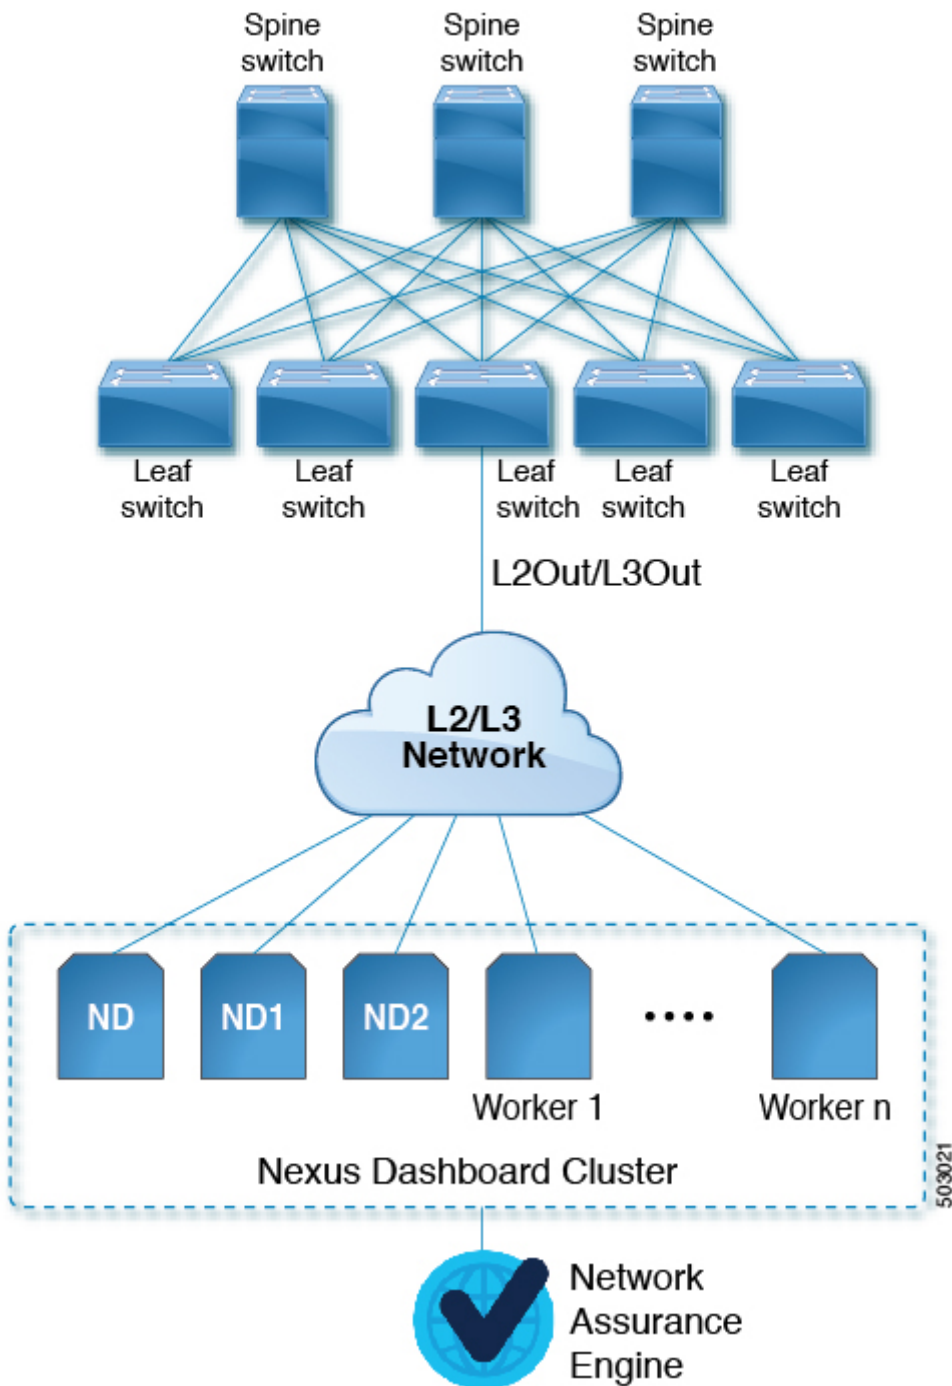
Spine switch

Spine switch

Spine switch

Leaf switch

Leaf switch

Leaf switch

Leaf switch

Leaf switch

L2Out/L3Out

L2/L3 Network

ND

ND1

ND2

....

Worker 1

Worker n

Nexus Dashboard Cluster

503021

Network Assurance Engine